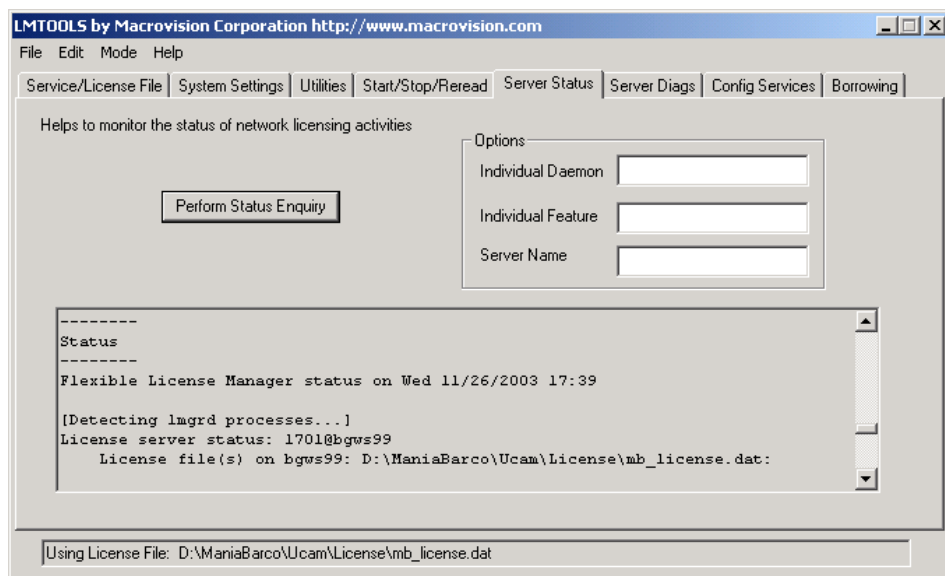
LMTOOLS by Macrovision Corporation http://www.macrovision.com

File Edit Mode Help

Service/License File | System Settings | Utilities | Start/Stop/Reread | Server Status | Server Diags | Config Services | Borrowing

Helps to monitor the status of network licensing activities

Options

Individual Daemon

Individual Feature

Server Name

Perform Status Enquiry

--------
Status
--------
Flexible License Manager status on Wed 11/26/2003 17:39

[Detecting lmgrd processes...]
License server status: 1701@bgws99
License file(s) on bgws99: D:\ManiaBarco\Ucam\License\mb_license.dat:

Using License File: D:\ManiaBarco\Ucam\License\mb_license.dat